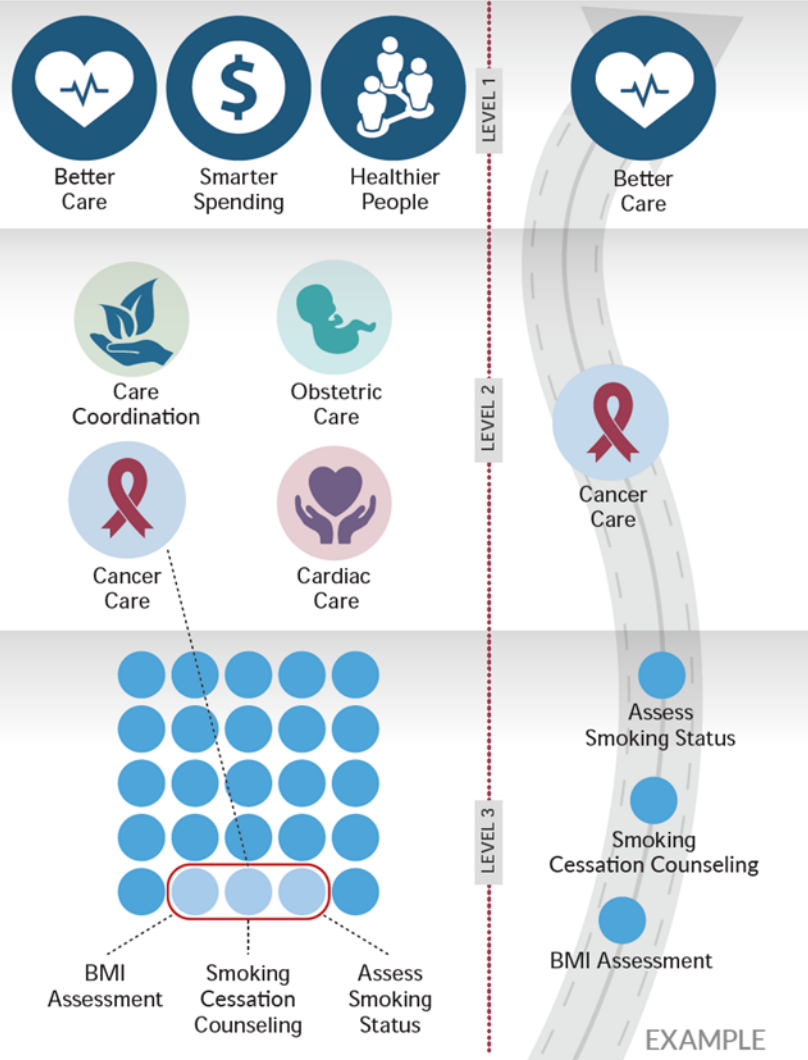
Better Care

Smarter Spending

Healthier People

LEVEL 1

Better Care

Care Coordination

Obstetric Care

Cancer Care

Cardiac Care

LEVEL 2

Cancer Care

LEVEL 3

BMI Assessment

Smoking Cessation Counseling

Assess Smoking Status

Assess Smoking Status

Smoking Cessation Counseling

BMI Assessment

EXAMPLE